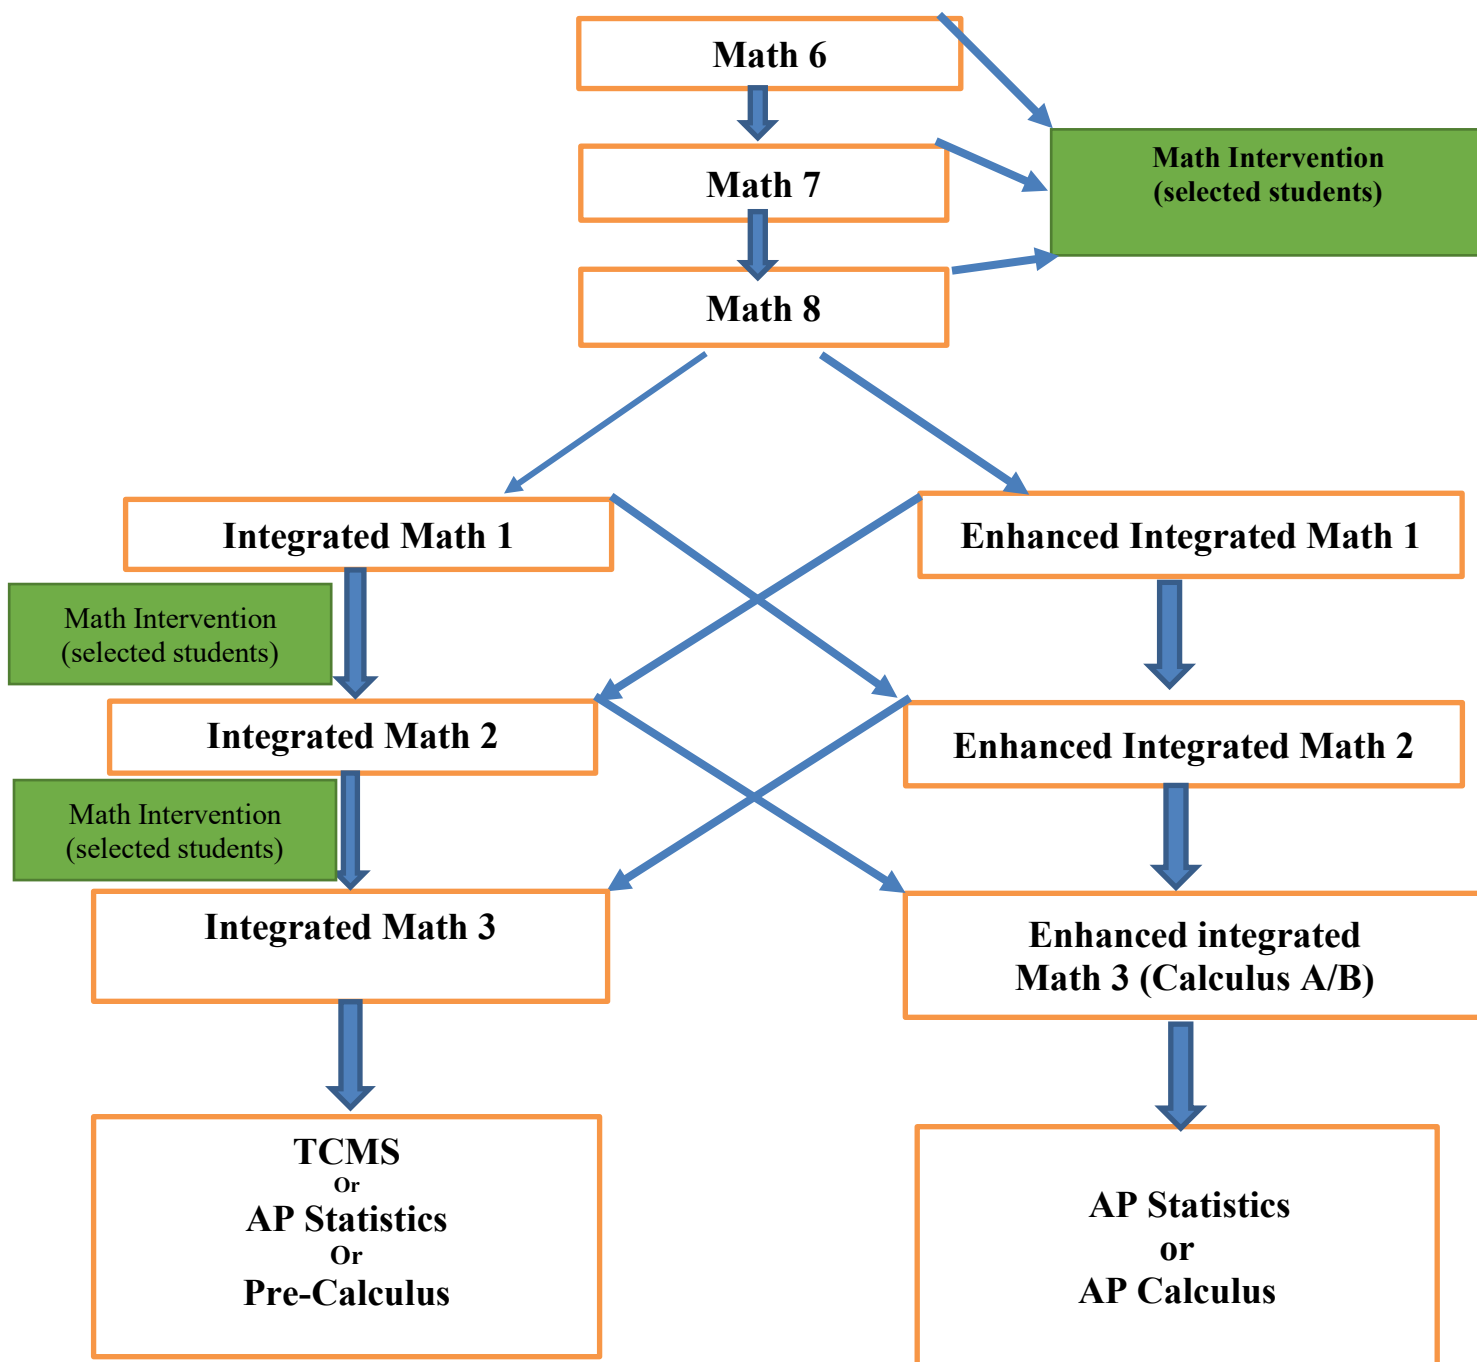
Math 6

Math 7

Math 8

Math Intervention
(selected students)

Integrated Math 1

Enhanced Integrated Math 1

Math Intervention
(selected students)

Integrated Math 2

Enhanced Integrated Math 2

Math Intervention
(selected students)

Integrated Math 3

Enhanced integrated
Math 3 (Calculus A/B)

TCMS
Or
AP Statistics
Or
Pre-Calculus

AP Statistics
or
AP Calculus